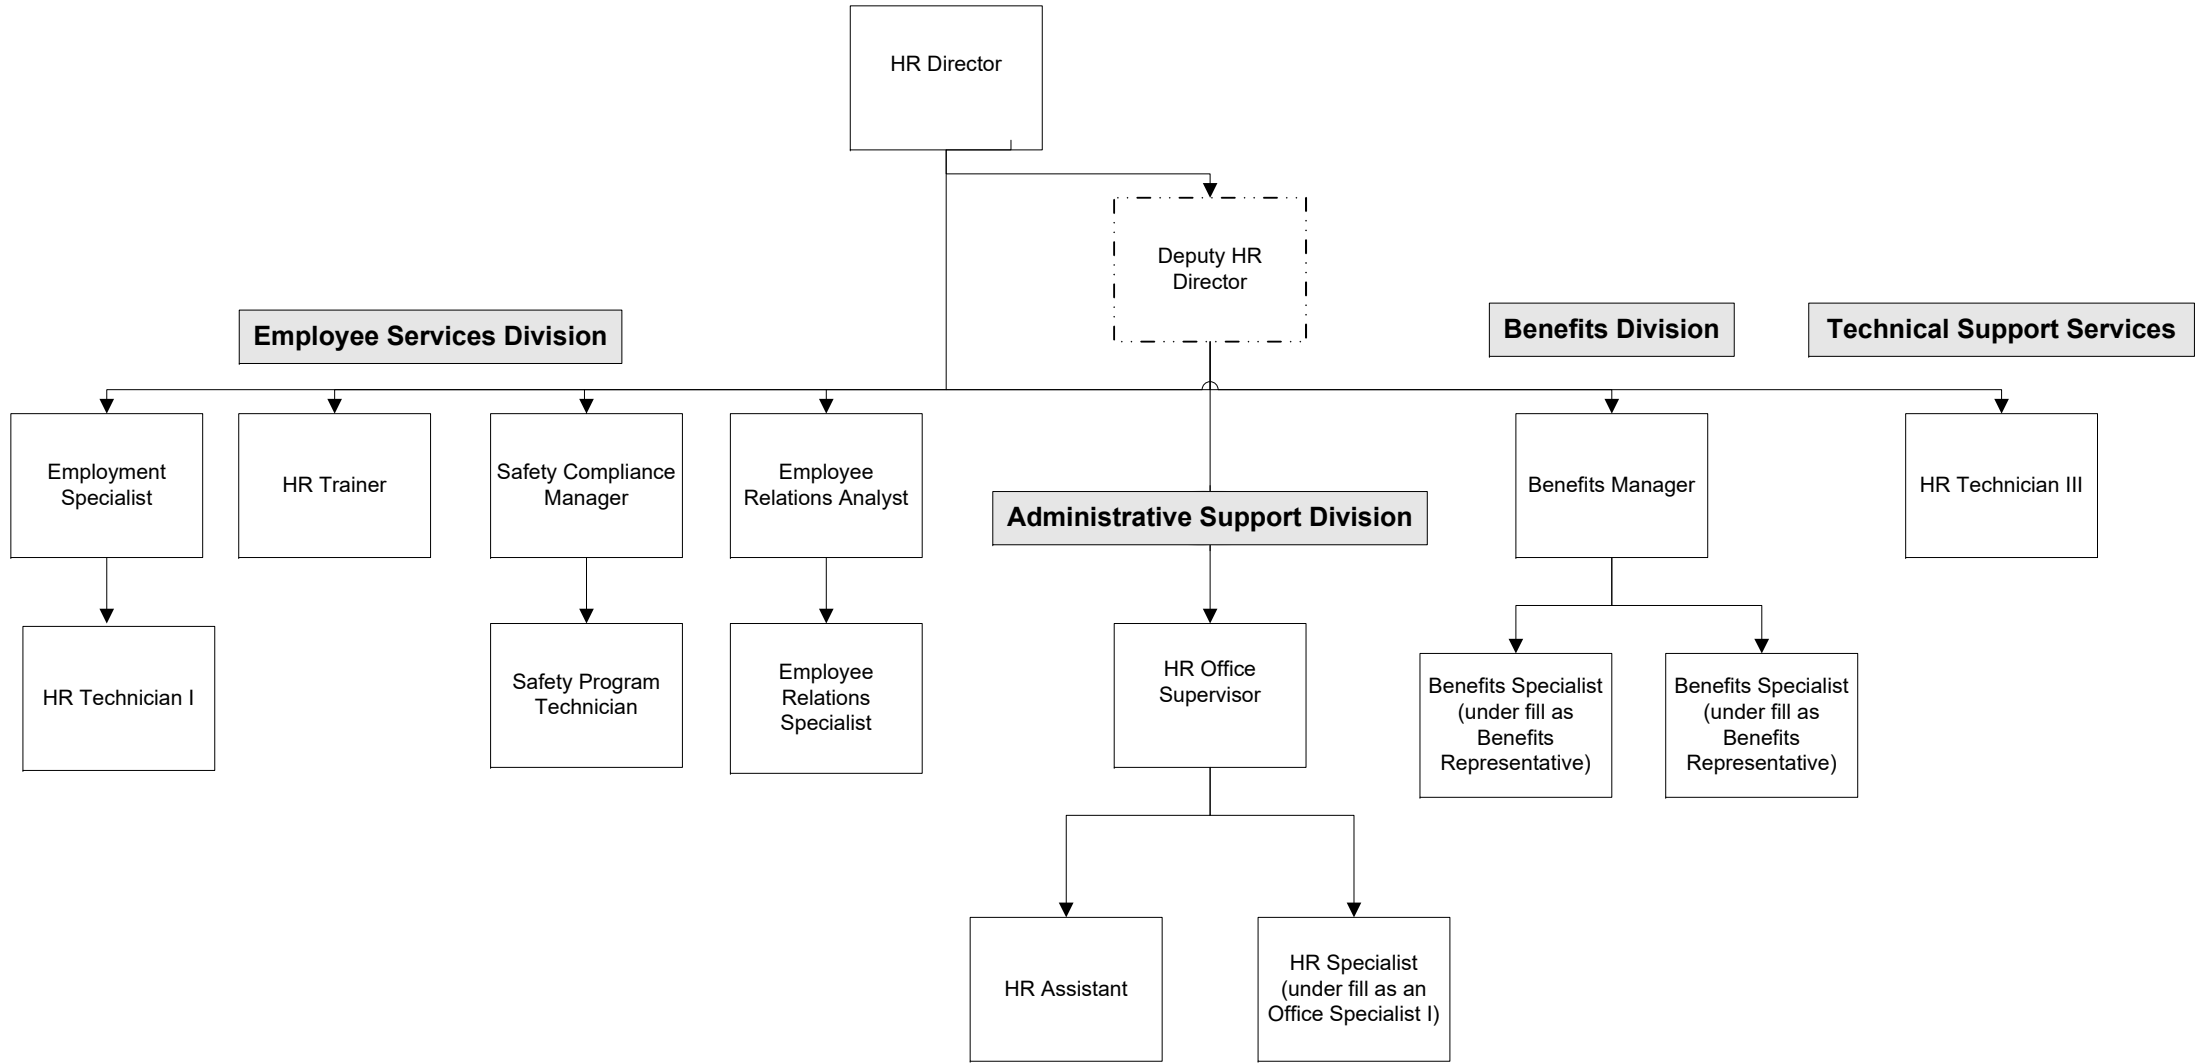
HR Director

Deputy HR Director

Employee Services Division

Benefits Division

Technical Support Services

Employment Specialist

HR Trainer

Safety Compliance Manager

Employee Relations Analyst

Administrative Support Division

Benefits Manager

HR Technician III

HR Technician I

Safety Program Technician

Employee Relations Specialist

HR Office Supervisor

Benefits Specialist (under fill as Benefits Representative)

Benefits Specialist (under fill as Benefits Representative)

HR Assistant

HR Specialist (under fill as an Office Specialist I)